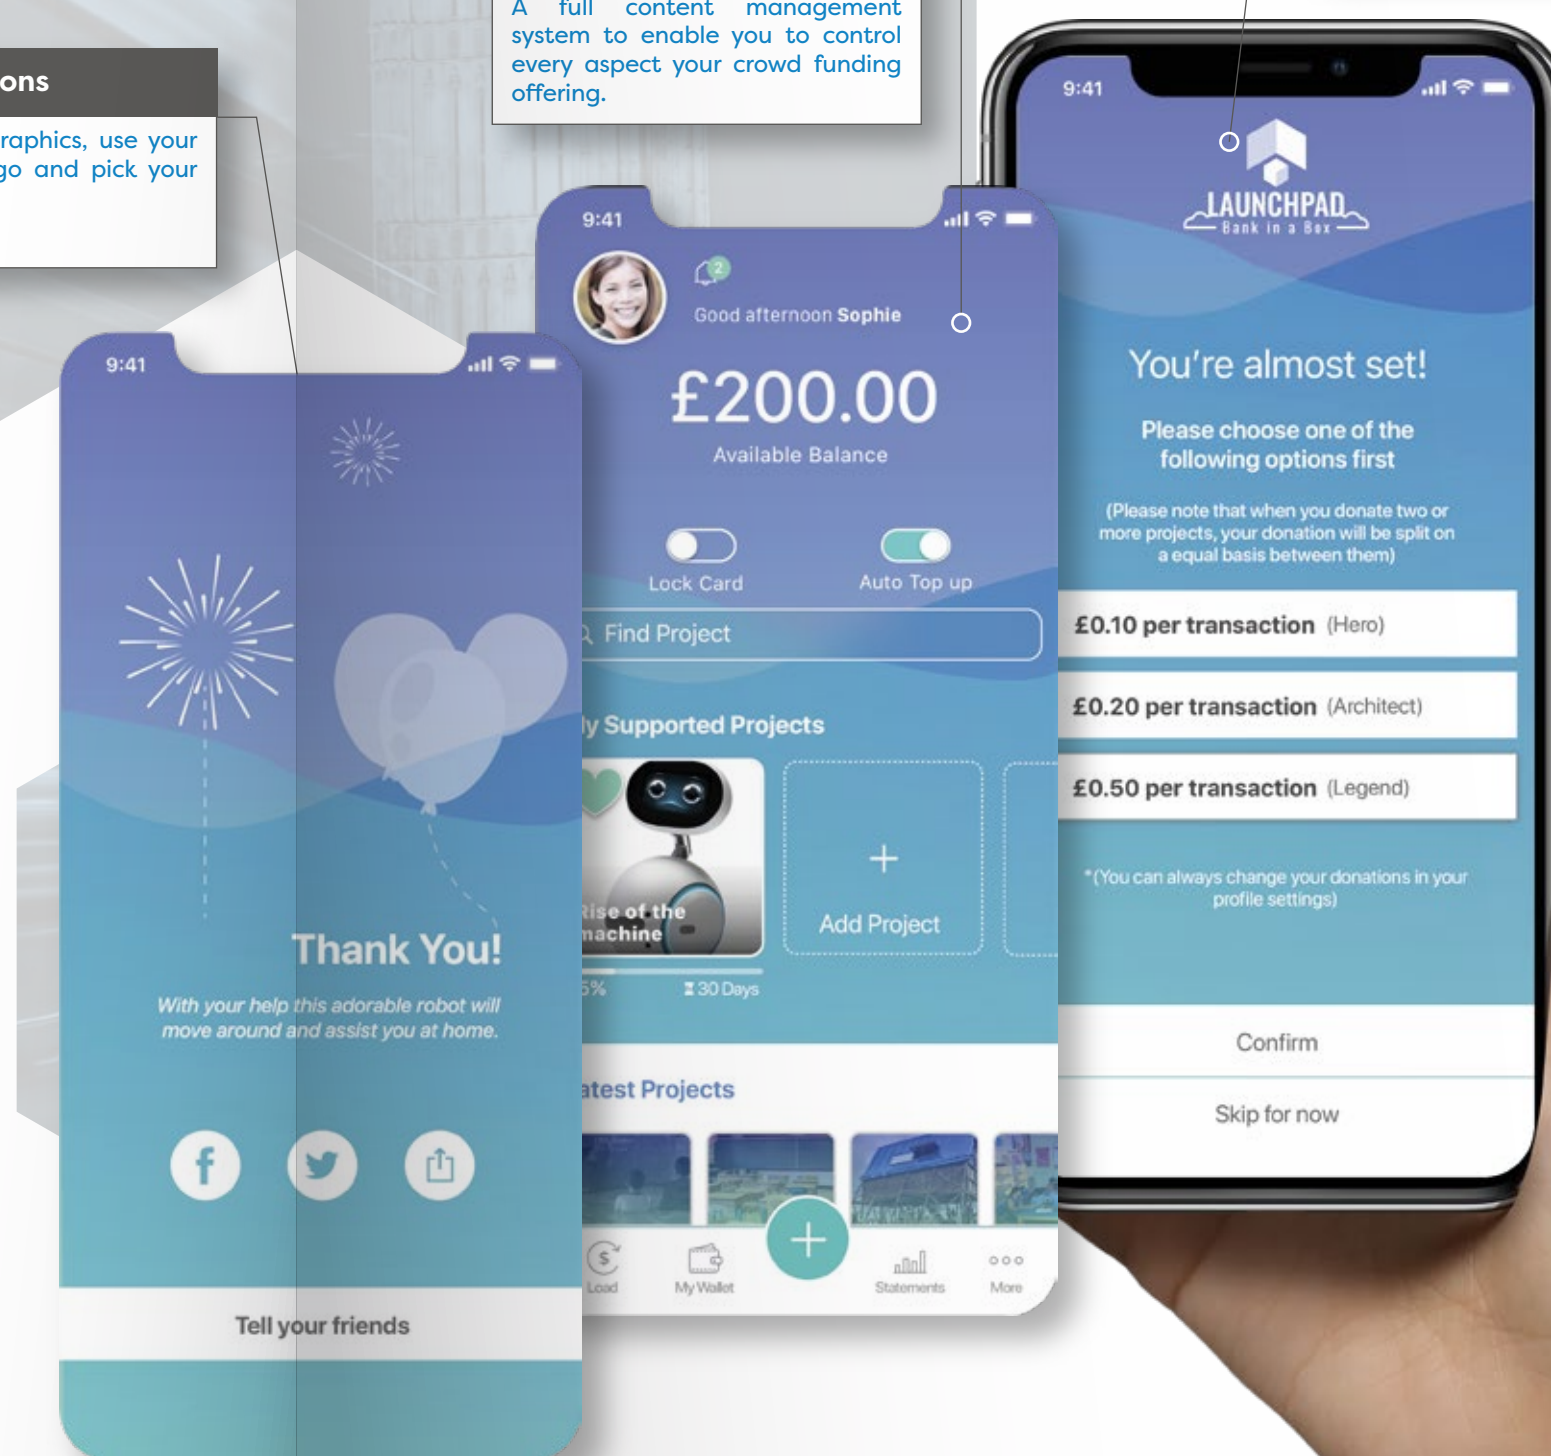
ons

raphics, use your go and pick your

A full content management system to enable you to control every aspect your crowd funding offering.

9:41

Thank You!

With your help this adorable robot will move around and assist you at home.

Tell your friends

9:41

2

Good afternoon Sophie

£200.00

Available Balance

Lock Card

Auto Top up

Find Project

y Supported Projects

Rise of the machine

5%

30 Days

Add Project

atest Projects

Load

My Wallet

Statements

More

9:41

LAUNCHPAD
Bank in a Box

You're almost set!

Please choose one of the following options first

(Please note that when you donate two or more projects, your donation will be split on a equal basis between them)

£0.10 per transaction (Hero)

£0.20 per transaction (Architect)

£0.50 per transaction (Legend)

*(You can always change your donations in your profile settings)

Confirm

Skip for now